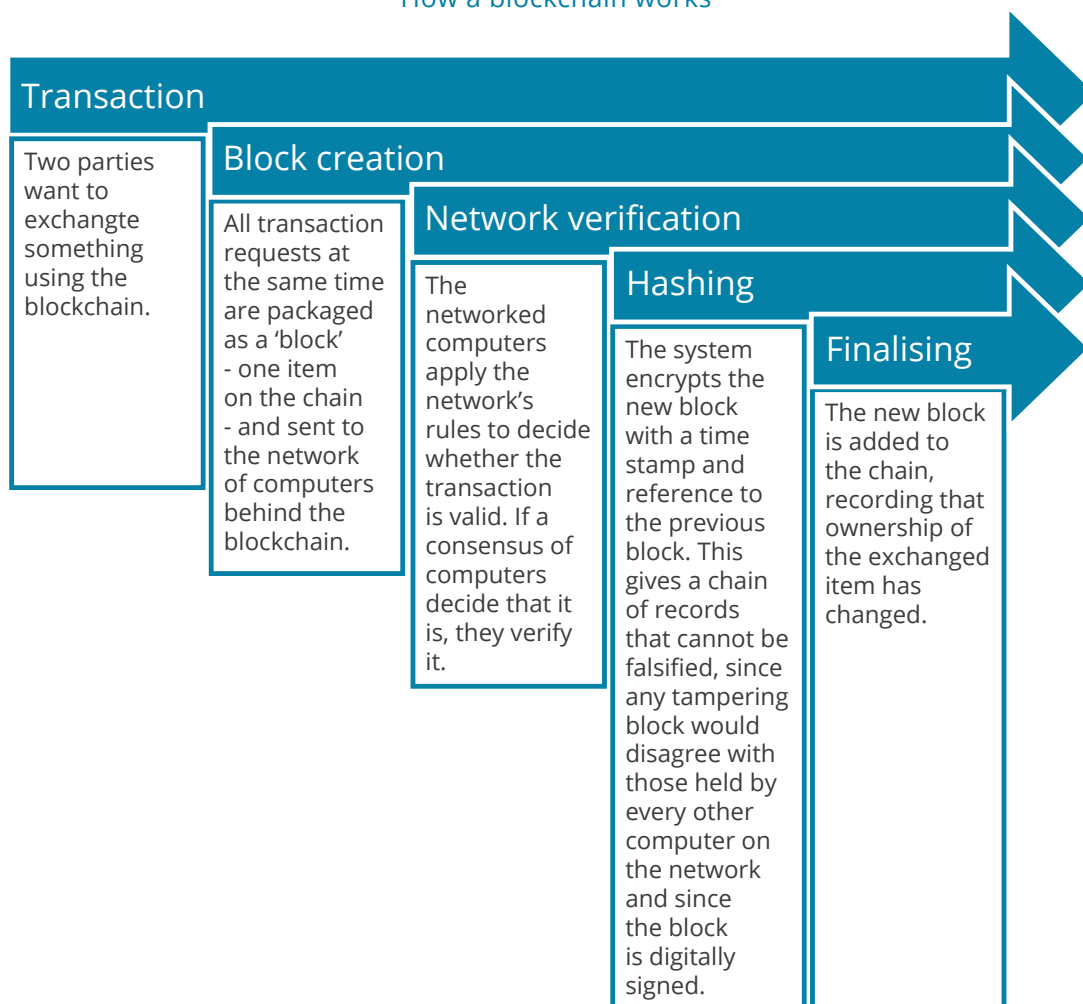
How a blockchain works

Transaction

Two parties want to exchangte something using the blockchain.

Block creation

All transaction requests at the same time are packaged as a 'block' - one item on the chain - and sent to the network of computers behind the blockchain.

Network verification

The networked computers apply the network's rules to decide whether the transaction is valid. If a consensus of computers decide that it is, they verify it.

Hashing

The system encrypts the new block with a time stamp and reference to the previous block. This gives a chain of records that cannot be falsified, since any tampering block would disagree with those held by every other computer on the network and since the block is digitally signed.

Finalising

The new block is added to the chain, recording that ownership of the exchanged item has changed.